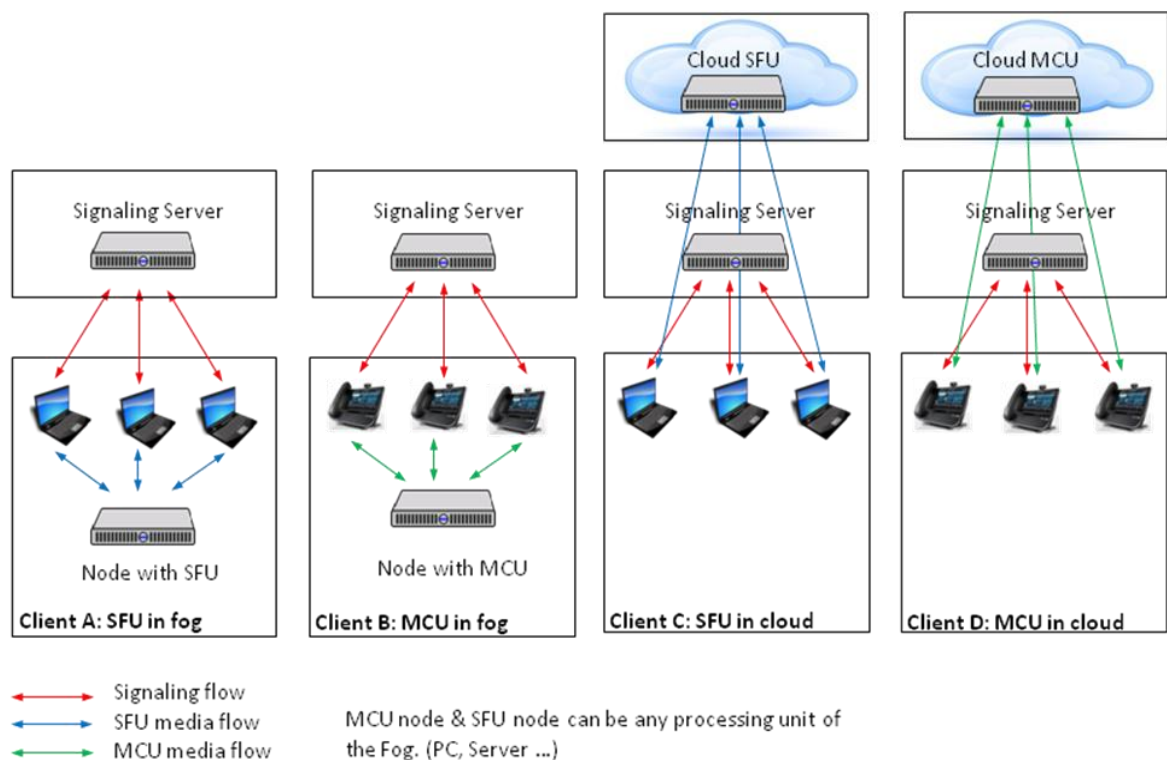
Cloud SFU

Cloud MCU

Signaling Server

Signaling Server

Signaling Server

Signaling Server

Node with SFU

Node with MCU

Client A: SFU in fog

Client B: MCU in fog

Client C: SFU in cloud

Client D: MCU in cloud

Signaling flow
SFU media flow
MCU media flow

MCU node & SFU node can be any processing unit of the Fog. (PC, Server ...)